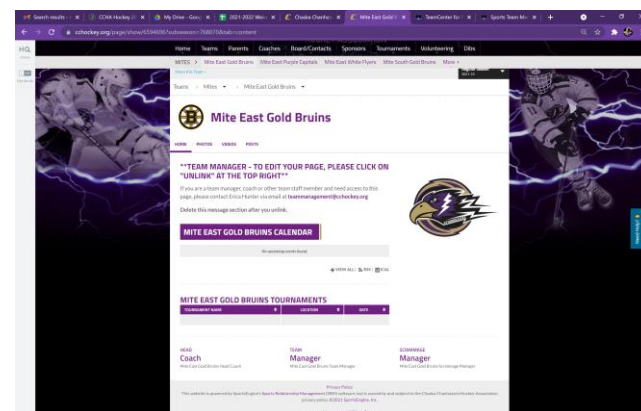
Search results | CCHA Hockey | My Drive - Goog | 2021-2022 Win | Chaska Chanhas | Mite East Gold | TeamCenter Ed | Sports Team Ma

cchockey.org/page/show/6594690?subseason=768070&tab=content

Home Teams Parents Coaches Board/Contacts Sponsors Tournaments Volunteering Dibs

MITES Mite East Gold Bruins Mite East Purple Capitals Mite East White Flyers Mite South Gold Bruins More

Teams › Mites › Mite East Gold Bruins

Mite East Gold Bruins

HOME PHOTOS VIDEOS POSTS

**TEAM MANAGER - TO EDIT YOUR PAGE, PLEASE CLICK ON "UNLINK" AT THE TOP RIGHT**

If you are a team manager, coach or other team staff member and need access to this page, please contact Erica Hunter via email at teammanagement@cchockey.org

Delete this message section after you unlink.

MITE EAST GOLD BRUINS CALENDAR

No upcoming events found.

VIEW ALL | RSS | ICAL

MITE EAST GOLD BRUINS TOURNAMENTS

| TOURNAMENT NAME | LOCATION | DATE |
|---|---|---|

HEAD
Coach
Mite East Gold Bruins Head Coach

TEAM
Manager
Mite East Gold Bruins Team Manager

SCRIMMAGE
Manager
Mite East Gold Bruins Scrimmage Manager

Privacy Policy

This website is powered by SportsEngine's Sports Relationship Management (SRM) software, but is owned by and subject to the Chaska Chanhassen Hockey Association privacy policy. ©2021 SportsEngine, Inc.